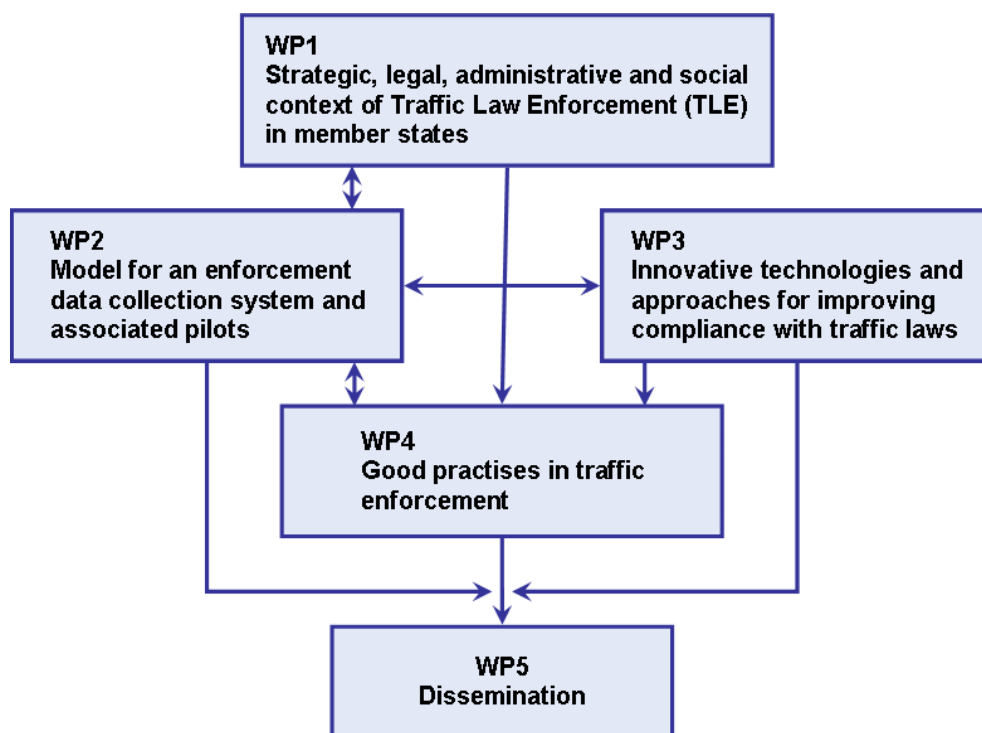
WP1
Strategic, legal, administrative and social context of Traffic Law Enforcement (TLE) in member states

WP2
Model for an enforcement data collection system and associated pilots

WP3
Innovative technologies and approaches for improving compliance with traffic laws

WP4
Good practises in traffic enforcement

WP5
Dissemination